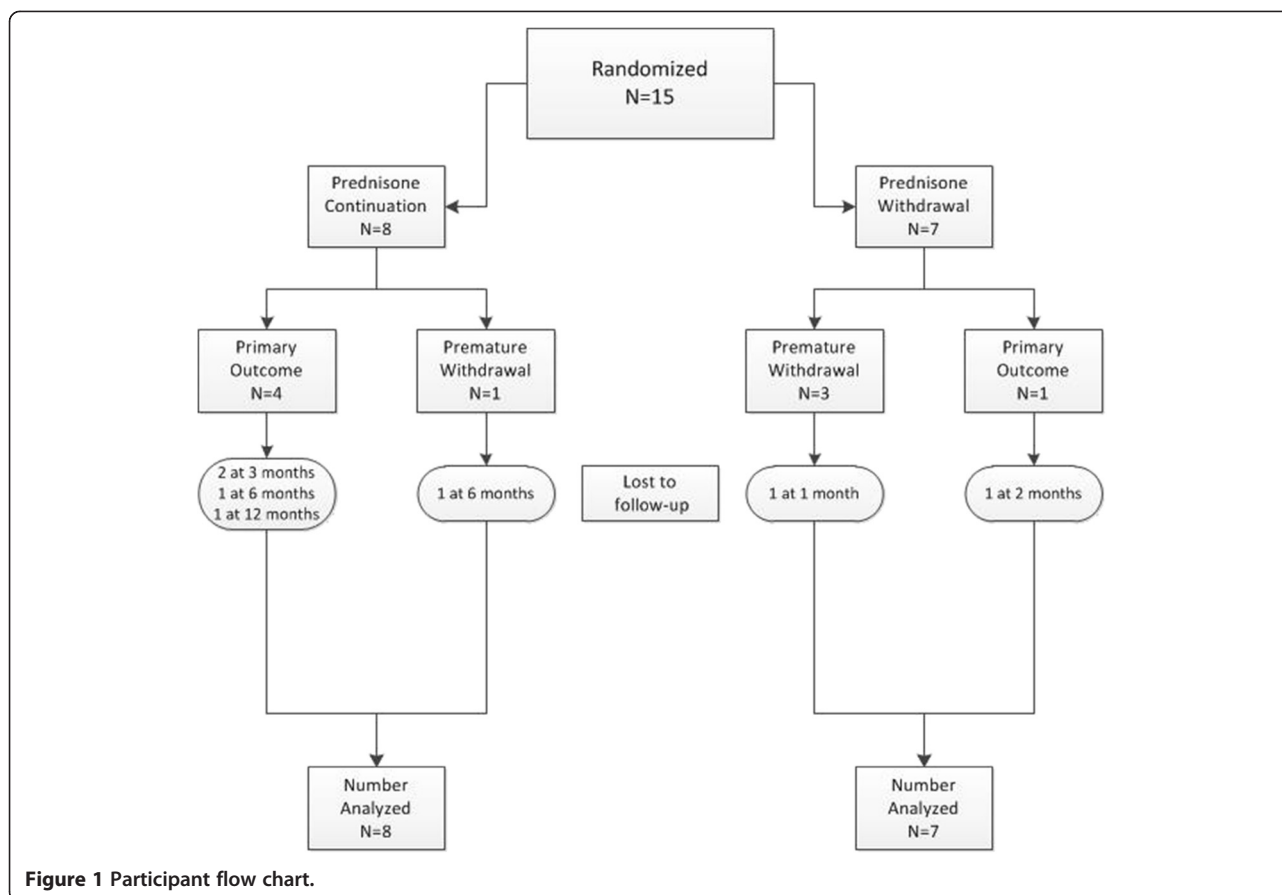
Randomized
N=15

Prednisone Continuation
N=8

Prednisone Withdrawal
N=7

Primary Outcome
N=4

Premature Withdrawal
N=1

Premature Withdrawal
N=3

Primary Outcome
N=1

2 at 3 months
1 at 6 months
1 at 12 months

1 at 6 months

Lost to follow-up

1 at 1 month

1 at 2 months

Number Analyzed
N=8

Number Analyzed
N=7

Figure 1 Participant flow chart.